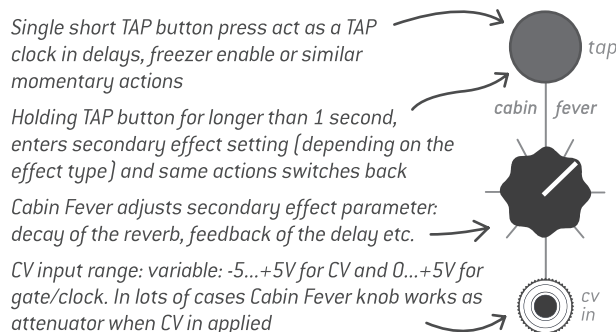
Single short TAP button press act as a TAP clock in delays, freezer enable or similar momentary actions

Holding TAP button for longer than 1 second, enters secondary effect setting (depending on the effect type) and same actions switches back

Cabin Fever adjusts secondary effect parameter: decay of the reverb, feedback of the delay etc.

CV input range: variable: -5...+5V for CV and 0...+5V for gate/clock. In lots of cases Cabin Fever knob works as attenuator when CV in applied

tap

cabin fever

cv in